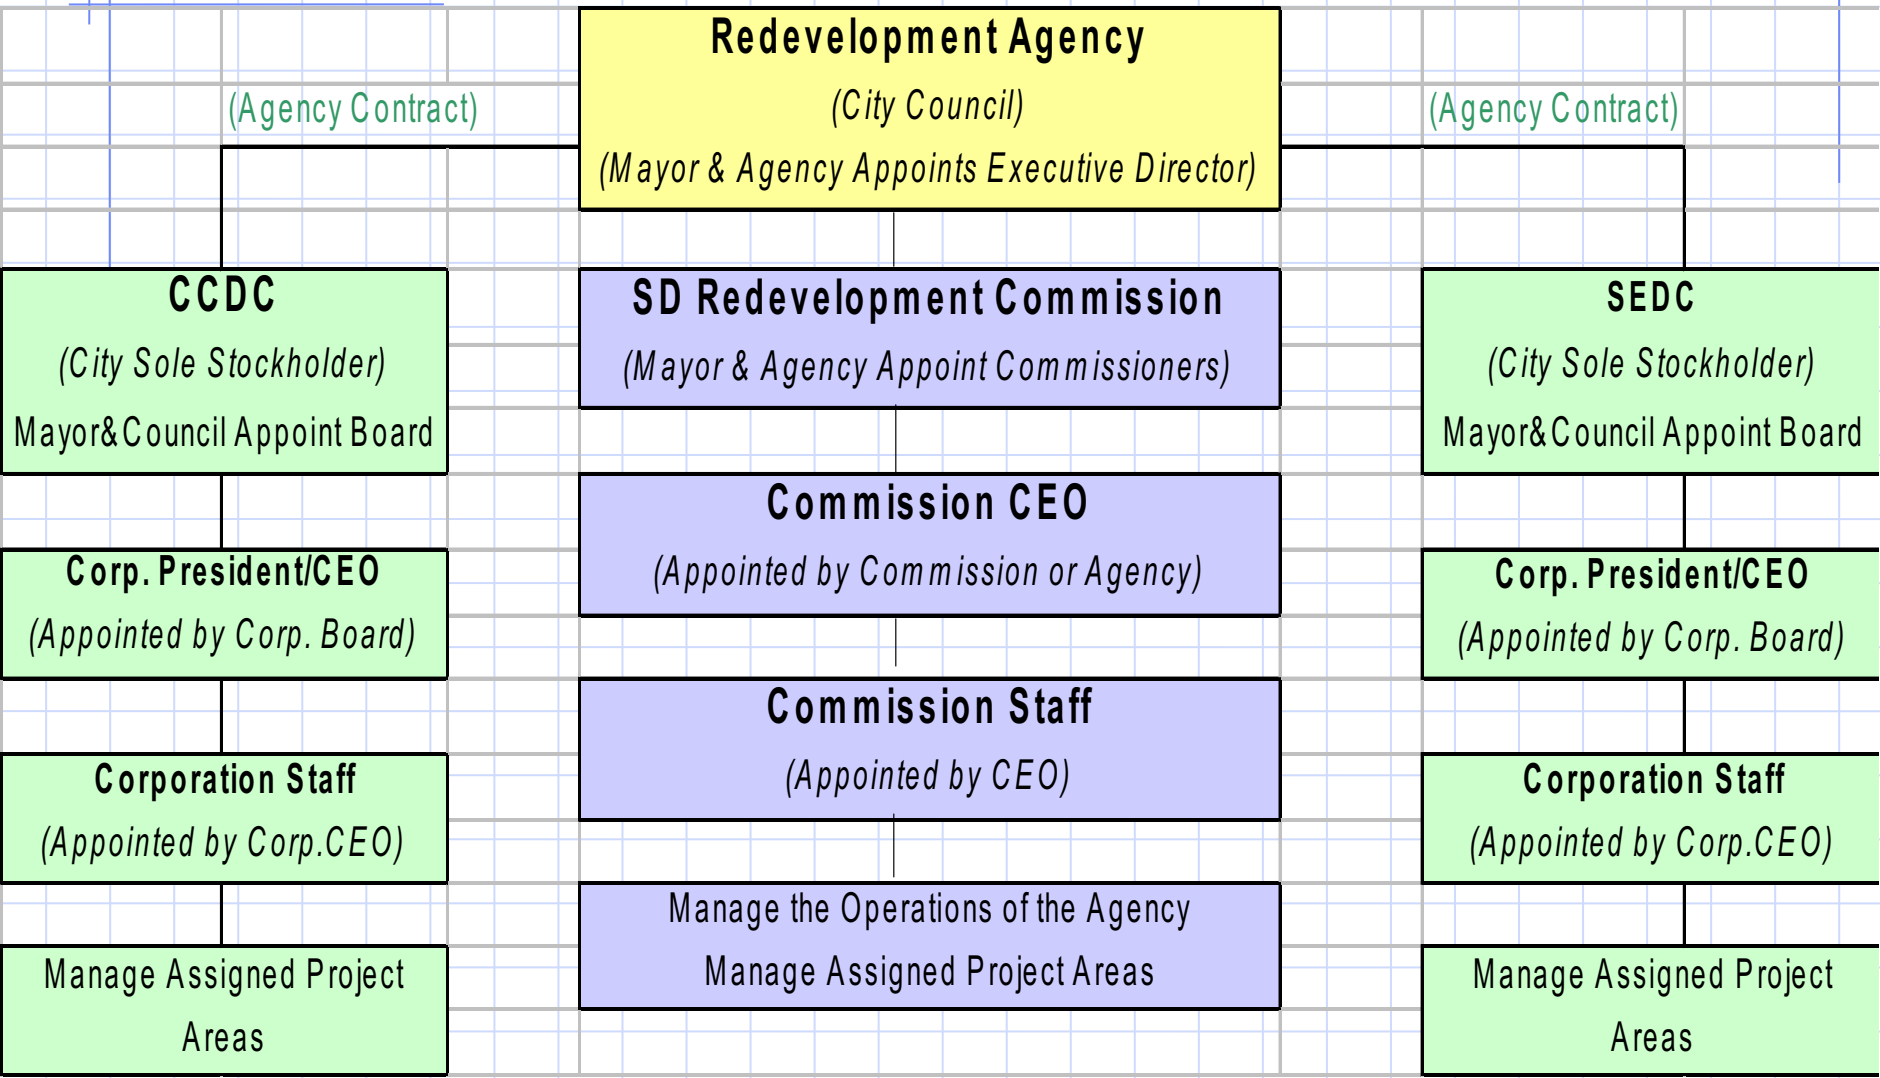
Redevelopment Agency
(City Council)
(Mayor & Agency Appoints Executive Director)

(Agency Contract)

(Agency Contract)

CCDC
(City Sole Stockholder)
Mayor&Council Appoint Board

Corp. President/CEO
(Appointed by Corp. Board)

Corporation Staff
(Appointed by Corp.CEO)

Manage Assigned Project Areas

SD Redevelopment Commission
(Mayor & Agency Appoint Commissioners)

Commission CEO
(Appointed by Commission or Agency)

Commission Staff
(Appointed by CEO)

Manage the Operations of the Agency
Manage Assigned Project Areas

SEDC
(City Sole Stockholder)
Mayor&Council Appoint Board

Corp. President/CEO
(Appointed by Corp. Board)

Corporation Staff
(Appointed by Corp.CEO)

Manage Assigned Project Areas